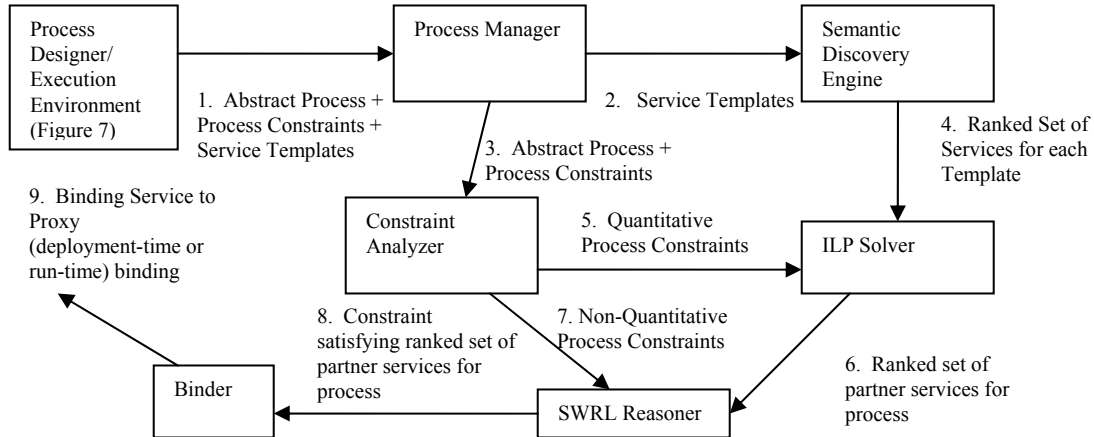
Process Designer/ Execution Environment (Figure 7)

Process Manager

Semantic Discovery Engine

1. Abstract Process + Process Constraints + Service Templates

2. Service Templates

3. Abstract Process + Process Constraints

4. Ranked Set of Services for each Template

9. Binding Service to Proxy (deployment-time or run-time) binding

Constraint Analyzer

5. Quantitative Process Constraints

ILP Solver

8. Constraint satisfying ranked set of partner services for process

7. Non-Quantitative Process Constraints

6. Ranked set of partner services for process

Binder

SWRL Reasoner